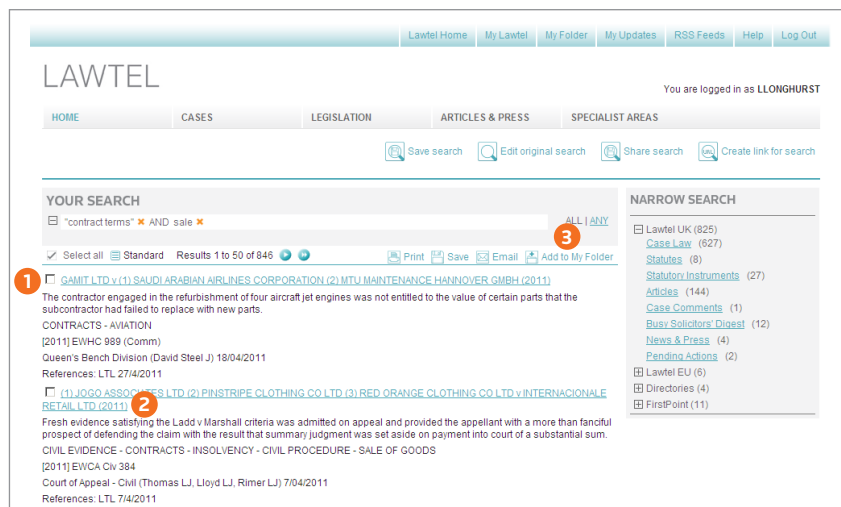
Lawtel Home | My Lawtel | My Folder | My Updates | RSS Feeds | Help | Log Out

LAWTEL

You are logged in as LLONGHURST

HOME | CASES | LEGISLATION | ARTICLES & PRESS | SPECIALIST AREAS

Save search | Edit original search | Share search | Create link for search

YOUR SEARCH

"contract terms" AND sale

ALL | ANY

3

Select all | Standard | Results 1 to 50 of 846

Print | Save | Email | Add to My Folder

1

GAMIT LTD v (1) SAUDI ARABIAN AIRLINES CORPORATION (2) MTU MAINTENANCE HANNOVER GMBH (2011)

The contractor engaged in the refurbishment of four aircraft jet engines was not entitled to the value of certain parts that the subcontractor had failed to replace with new parts.

CONTRACTS - AVIATION

[2011] EWHC 989 (Comm)

Queen's Bench Division (David Steel J) 18/04/2011

References: LTL 27/4/2011

(1) JOGO ASSOCIATES LTD (2) PINSTRIPE CLOTHING CO LTD (3) RED ORANGE CLOTHING CO LTD v INTERNACIONALE RETAIL LTD (2011)

2

Fresh evidence satisfying the Ladd v Marshall criteria was admitted on appeal and provided the appellant with a more than fanciful prospect of defending the claim with the result that summary judgment was set aside on payment into court of a substantial sum.

CIVIL EVIDENCE - CONTRACTS - INSOLVENCY - CIVIL PROCEDURE - SALE OF GOODS

[2011] EWCA Civ 384

Court of Appeal - Civil (Thomas LJ, Lloyd LJ, Rimer LJ) 7/04/2011

References: LTL 7/4/2011

NARROW SEARCH

Lawtel UK (825)
Case Law (627)
Statutes (8)
Statutory Instruments (27)
Articles (144)
Case Comments (1)
Busy Solicitors' Digest (12)
News & Press (4)
Pending Actions (2)
Lawtel EU (6)
Directories (4)
FirstPoint (11)